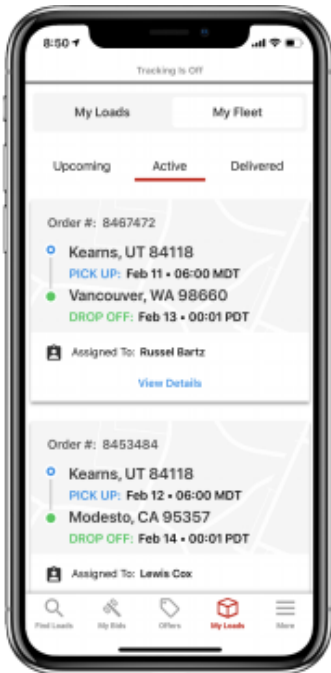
8:50

Tracking Is Off

My Loads

My Fleet

Upcoming

Active

Delivered

Order #: 8467472

Kearns, UT 84118

PICK UP: Feb 11 • 06:00 MDT

Vancouver, WA 98660

DROP OFF: Feb 13 • 00:01 PDT

Assigned To: Russel Bartz

View Details

Order #: 8453484

Kearns, UT 84118

PICK UP: Feb 12 • 06:00 MDT

Modesto, CA 95357

DROP OFF: Feb 14 • 00:01 PDT

Assigned To: Lewis Cox

Find Loads

My Bids

Offers

My Loads

More